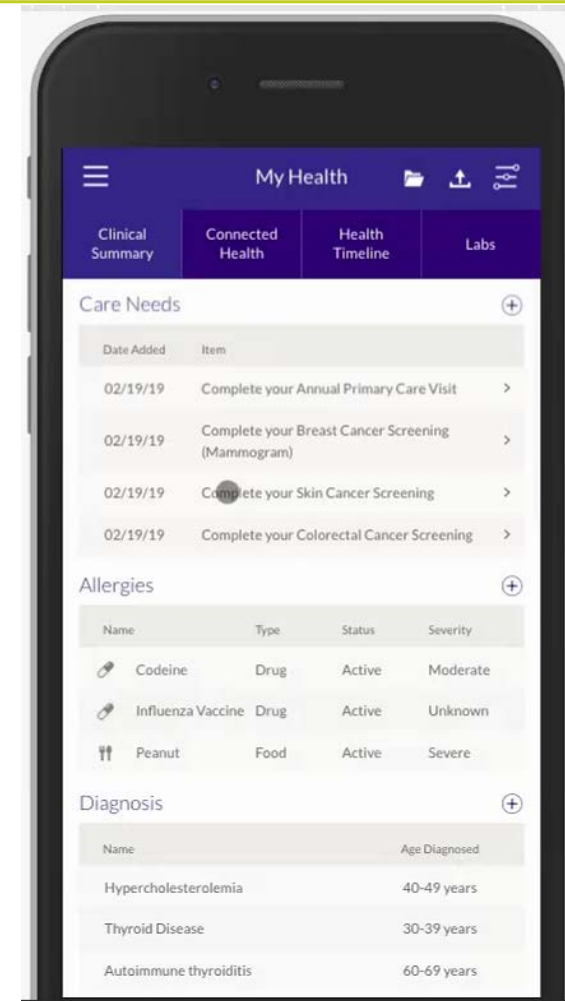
My Health

Clinical Summary | Connected Health | Health Timeline | Labs

Care Needs

| Date Added | Item |
|---|---|
| 02/19/19 | Complete your Annual Primary Care Visit |
| 02/19/19 | Complete your Breast Cancer Screening (Mammogram) |
| 02/19/19 | Complete your Skin Cancer Screening |
| 02/19/19 | Complete your Colorectal Cancer Screening |

Allergies

| Name | Type | Status | Severity |
|---|---|---|---|
| Codeine | Drug | Active | Moderate |
| Influenza Vaccine | Drug | Active | Unknown |
| Peanut | Food | Active | Severe |

Diagnosis

| Name | Age Diagnosed |
|---|---|
| Hypercholesterolemia | 40-49 years |
| Thyroid Disease | 30-39 years |
| Autoimmune thyroiditis | 60-69 years |